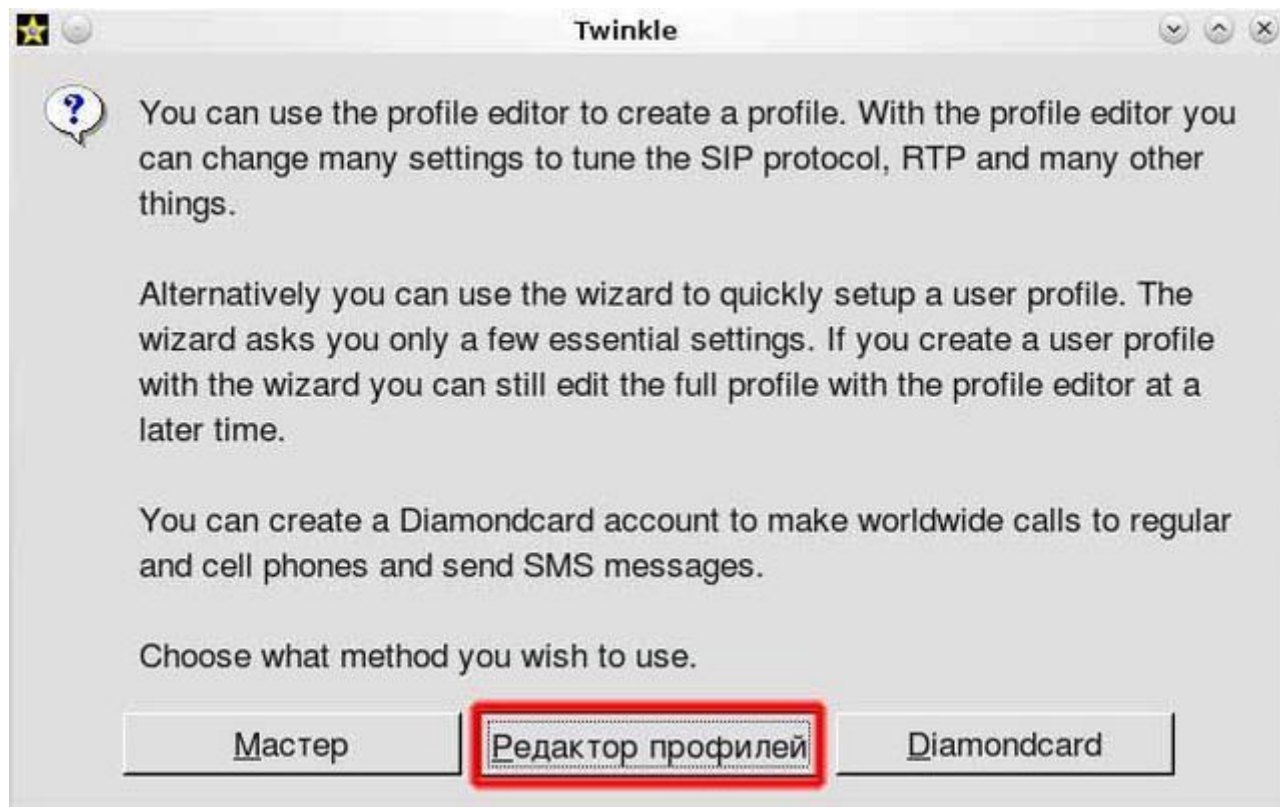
Twinkle

You can use the profile editor to create a profile. With the profile editor you can change many settings to tune the SIP protocol, RTP and many other things.

Alternatively you can use the wizard to quickly setup a user profile. The wizard asks you only a few essential settings. If you create a user profile with the wizard you can still edit the full profile with the profile editor at a later time.

You can create a Diamondcard account to make worldwide calls to regular and cell phones and send SMS messages.

Choose what method you wish to use.

Мастер

Редактор профилей

Diamondcard